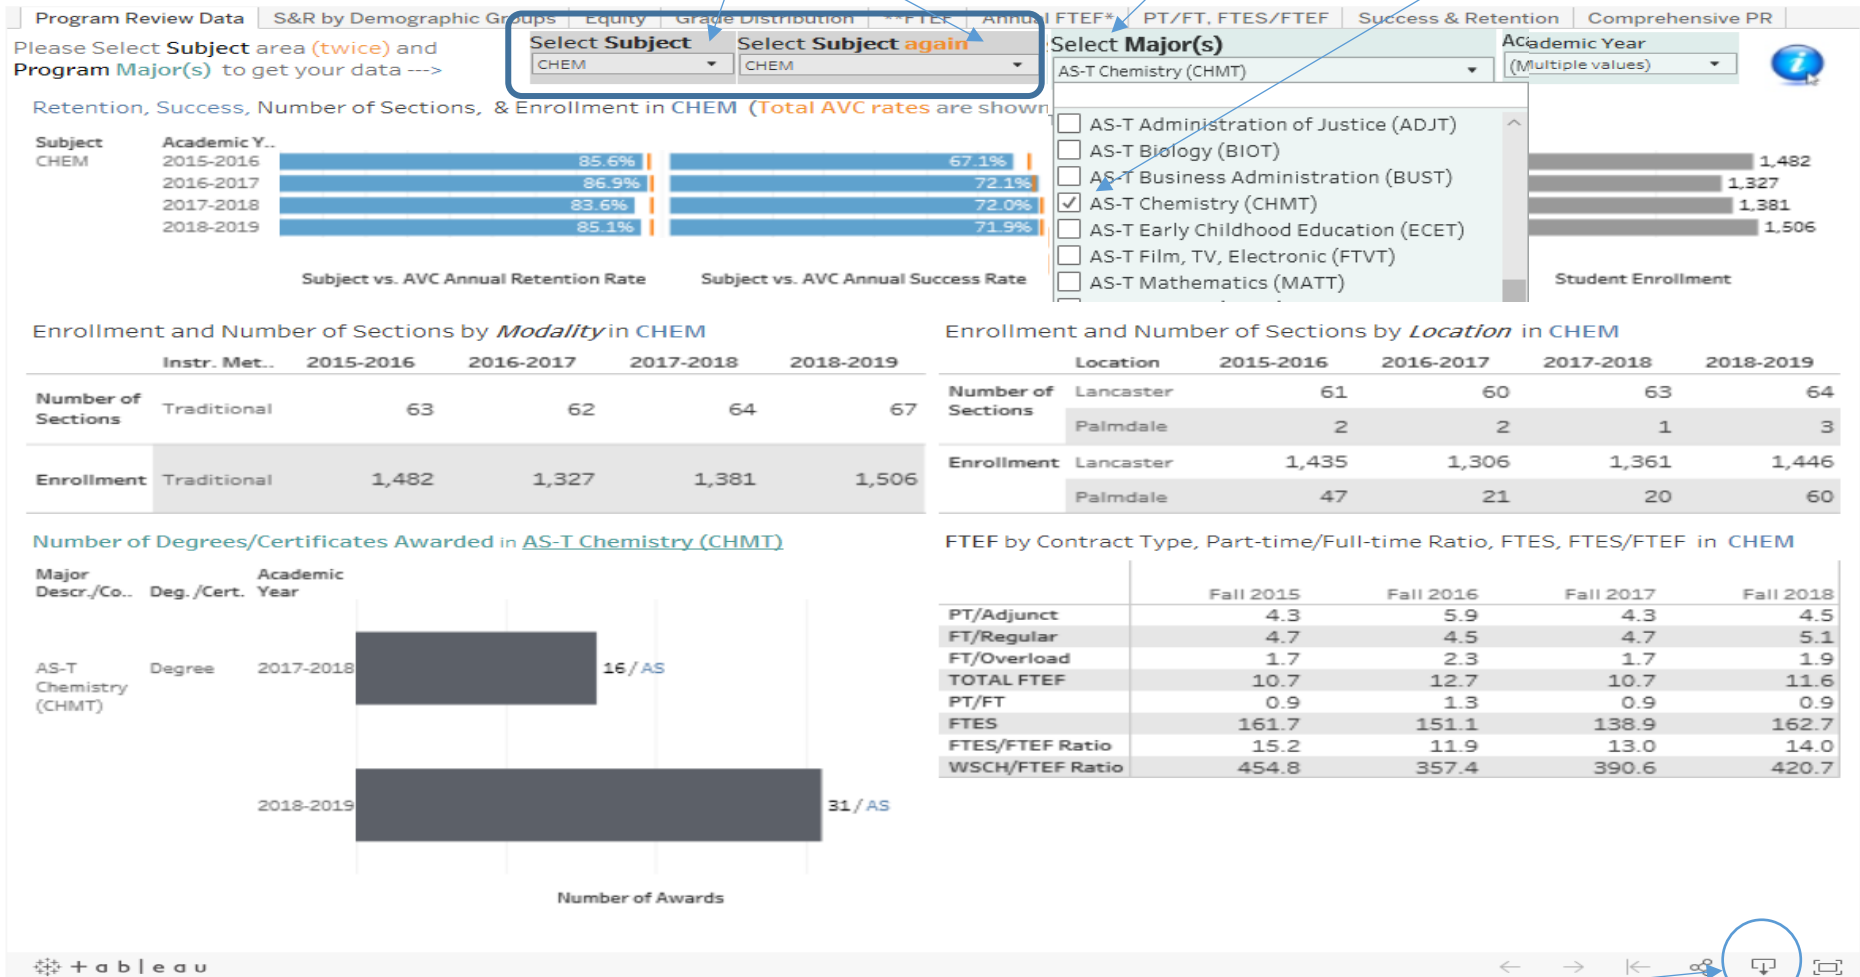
Program Review Data | S&R by Demographic Groups | Equity | Grade Distribution | **FTEF | Annual FTEF* | PT/FT, FTES/FTEF | Success & Retention | Comprehensive PR

Please Select Subject area (twice) and Program Major(s) to get your data --->

Select Subject
CHEM

Select Subject again
CHEM

Select Major(s)
AS-T Chemistry (CHMT)

Academic Year
(Multiple values)

Retention, Success, Number of Sections, & Enrollment in CHEM (Total AVC rates are shown

AS-T Administration of Justice (ADJT)
AS-T Biology (BIOT)
AS-T Business Administration (BUST)
AS-T Chemistry (CHMT)
AS-T Early Childhood Education (ECET)
AS-T Film, TV, Electronic (FTVT)
AS-T Mathematics (MATT)

| Subject | Academic Y.. | | | |
|---|---|---|---|---|
| CHEM | 2015-2016 | 85.6% | 67.1% | 1,482 |
| | 2016-2017 | 86.9% | 72.1% | 1,327 |
| | 2017-2018 | 83.6% | 72.0% | 1,381 |
| | 2018-2019 | 85.1% | 71.9% | 1,506 |

Subject vs. AVC Annual Retention Rate
Subject vs. AVC Annual Success Rate
Student Enrollment

Enrollment and Number of Sections by Modality in CHEM

| | Instr. Met.. | 2015-2016 | 2016-2017 | 2017-2018 | 2018-2019 |
|---|---|---|---|---|---|
| Number of Sections | Traditional | 63 | 62 | 64 | 67 |
| Enrollment | Traditional | 1,482 | 1,327 | 1,381 | 1,506 |

Enrollment and Number of Sections by Location in CHEM

| | Location | 2015-2016 | 2016-2017 | 2017-2018 | 2018-2019 |
|---|---|---|---|---|---|
| Number of Sections | Lancaster | 61 | 60 | 63 | 64 |
| | Palmdale | 2 | 2 | 1 | 3 |
| Enrollment | Lancaster | 1,435 | 1,306 | 1,361 | 1,446 |
| | Palmdale | 47 | 21 | 20 | 60 |

Number of Degrees/Certificates Awarded in AS-T Chemistry (CHMT)

| Major Descr./Co.. | Deg./Cert. | Academic Year | |
|---|---|---|---|
| AS-T Chemistry (CHMT) | Degree | 2017-2018 | 16 / AS |
| | | 2018-2019 | 31 / AS |

Number of Awards

FTEF by Contract Type, Part-time/Full-time Ratio, FTES, FTES/FTEF in CHEM

| | Fall 2015 | Fall 2016 | Fall 2017 | Fall 2018 |
|---|---|---|---|---|
| PT/Adjunct | 4.3 | 5.9 | 4.3 | 4.5 |
| FT/Regular | 4.7 | 4.5 | 4.7 | 5.1 |
| FT/Overload | 1.7 | 2.3 | 1.7 | 1.9 |
| TOTAL FTEF | 10.7 | 12.7 | 10.7 | 11.6 |
| PT/FT | 0.9 | 1.3 | 0.9 | 0.9 |
| FTES | 161.7 | 151.1 | 138.9 | 162.7 |
| FTES/FTEF Ratio | 15.2 | 11.9 | 13.0 | 14.0 |
| WSCH/FTEF Ratio | 454.8 | 357.4 | 390.6 | 420.7 |

+ableau